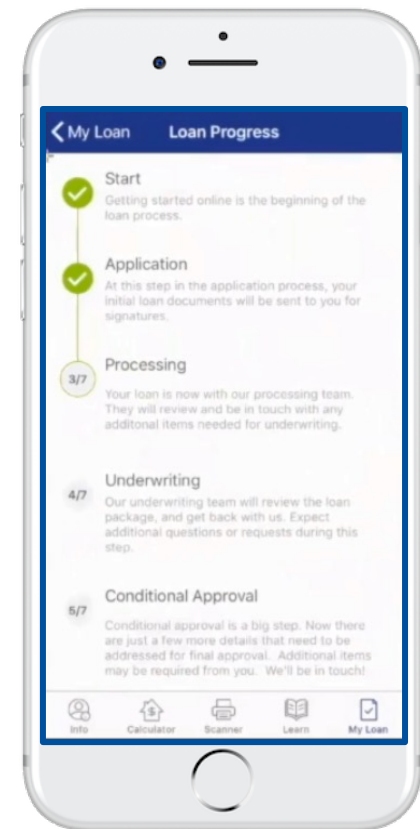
My Loan Loan Progress

Start
Getting started online is the beginning of the loan process.

Application
At this step in the application process, your initial loan documents will be sent to you for signatures.

3/7
Processing
Your loan is now with our processing team. They will review and be in touch with any additonal items needed for underwriting.

4/7
Underwriting
Our underwriting team will review the loan package, and get back with us. Expect additional questions or requests during this step.

5/7
Conditional Approval
Conditional approval is a big step. Now there are just a few more details that need to be addressed for final approval. Additional items may be required from you. We'll be in touch!

Info Calculator Scanner Learn My Loan